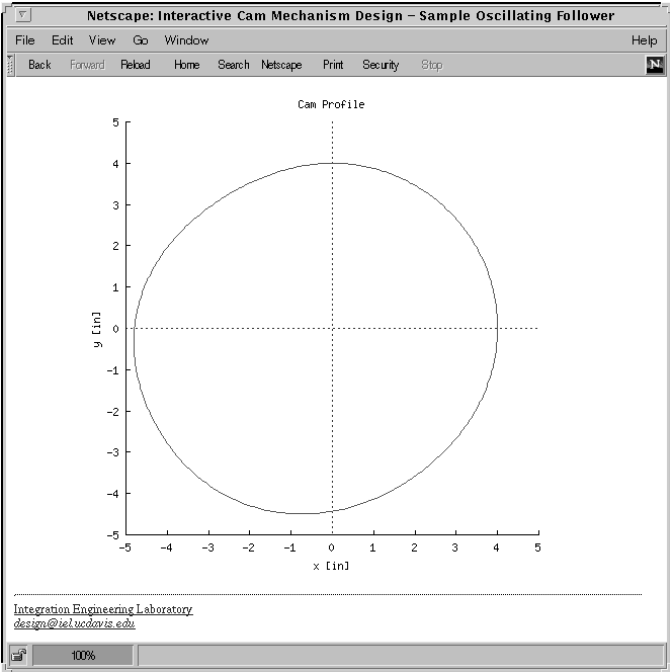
Netscape: Interactive Cam Mechanism Design – Sample Oscillating Follower

File Edit View Go Window Help

Back Forward Reload Home Search Netscape Print Security Stop

N

Cam Profile

5
4
3
2
1
0
−1
−2
−3
−4
−5

y [in]

−5 −4 −3 −2 −1 0 1 2 3 4 5

x [in]

Integration Engineering Laboratory
design@iel.ucdavis.edu

100%